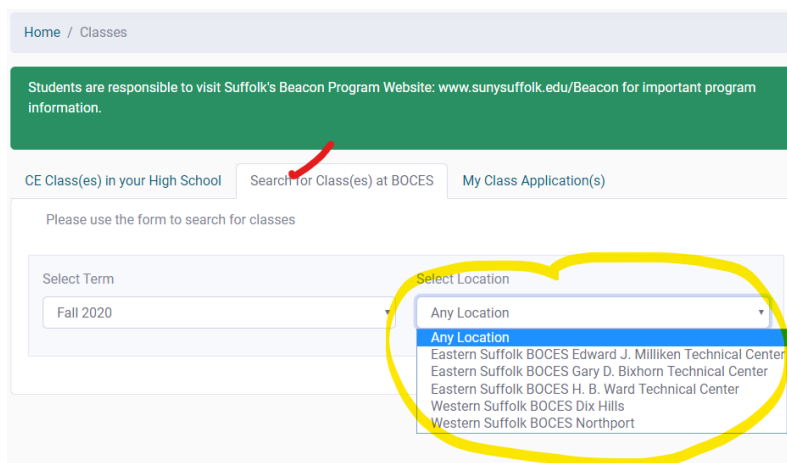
Home / Classes

Students are responsible to visit Suffolk's Beacon Program Website: www.sunysuffolk.edu/Beacon for important program information.

CE Class(es) in your High School
Search for Class(es) at BOCES
My Class Application(s)

Please use the form to search for classes

Select Term
Fall 2020

Select Location
Any Location
Any Location
Eastern Suffolk BOCES Edward J. Milliken Technical Center
Eastern Suffolk BOCES Gary D. Bixhorn Technical Center
Eastern Suffolk BOCES H. B. Ward Technical Center
Western Suffolk BOCES Dix Hills
Western Suffolk BOCES Northport